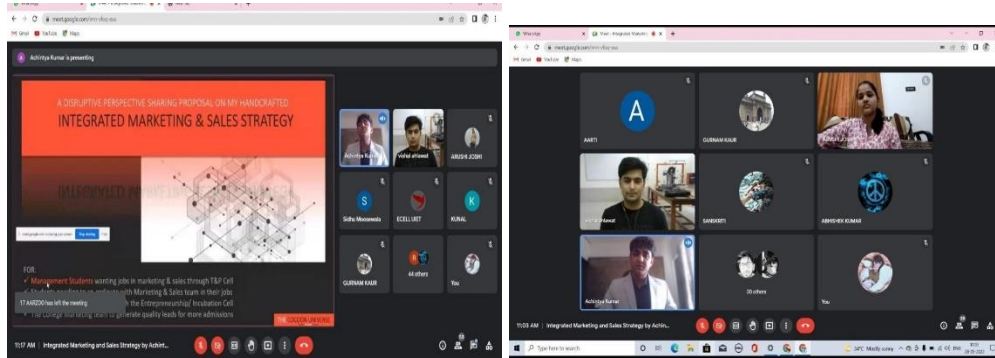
meet.google.com/

Gmail YouTube Maps

Achintya Kumar is presenting

A DISRUPTIVE PERSPECTIVE SHARING PROPOSAL ON MY HANDCRAFTED
INTEGRATED MARKETING & SALES STRATEGY

FOR
✓ Management Students wanting jobs in marketing & sales through T&P Cell
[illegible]
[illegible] the Entrepreneurship/ Incubation Cell
The college marketing team to generate quality leads for more admissions

17 AARZOO has left the meeting

THE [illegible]

Achintya Kumar
Vishal ahlawat
ARUSHI JOSHI
Sidhu Moosewala
ECELL UIET
KUNAL
GURNAM KAUR
44 others
You

11:17 AM | Integrated Marketing and Sales Strategy by Achint...

AARTI
GURNAM KAUR
Vishal ahlawat
SANSKRITI
ABHISHEK KUMAR
Achintya Kumar
30 others
You

11:03 AM | Integrated Marketing and Sales Strategy by Achint...

Type here to search
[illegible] Mostly sunny